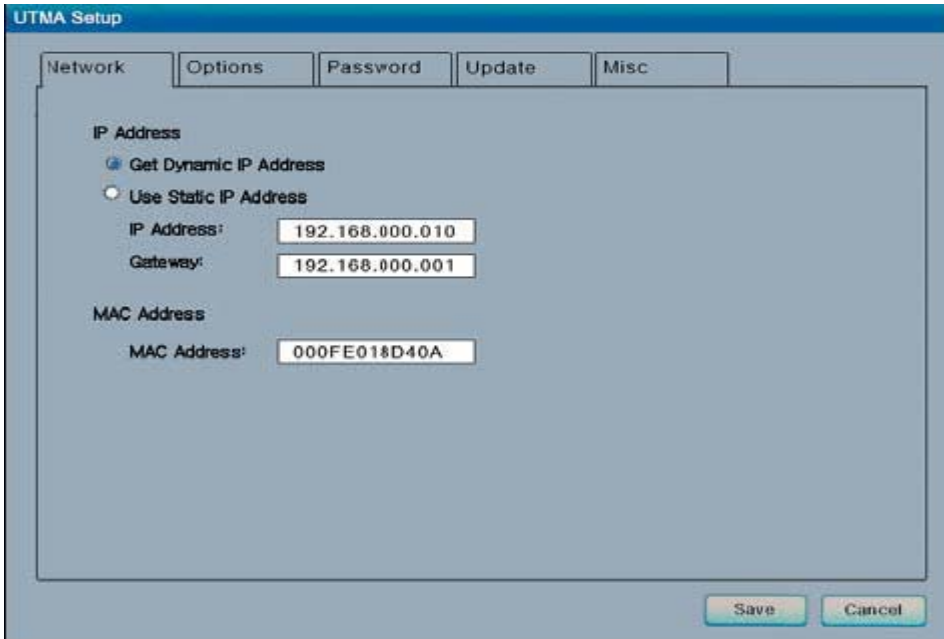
UTMA Setup

Network | Options | Password | Update | Misc

IP Address

Get Dynamic IP Address

Use Static IP Address

IP Address: 192.168.000.010

Gateway: 192.168.000.001

MAC Address

MAC Address: 000FE018D40A

Save Cancel